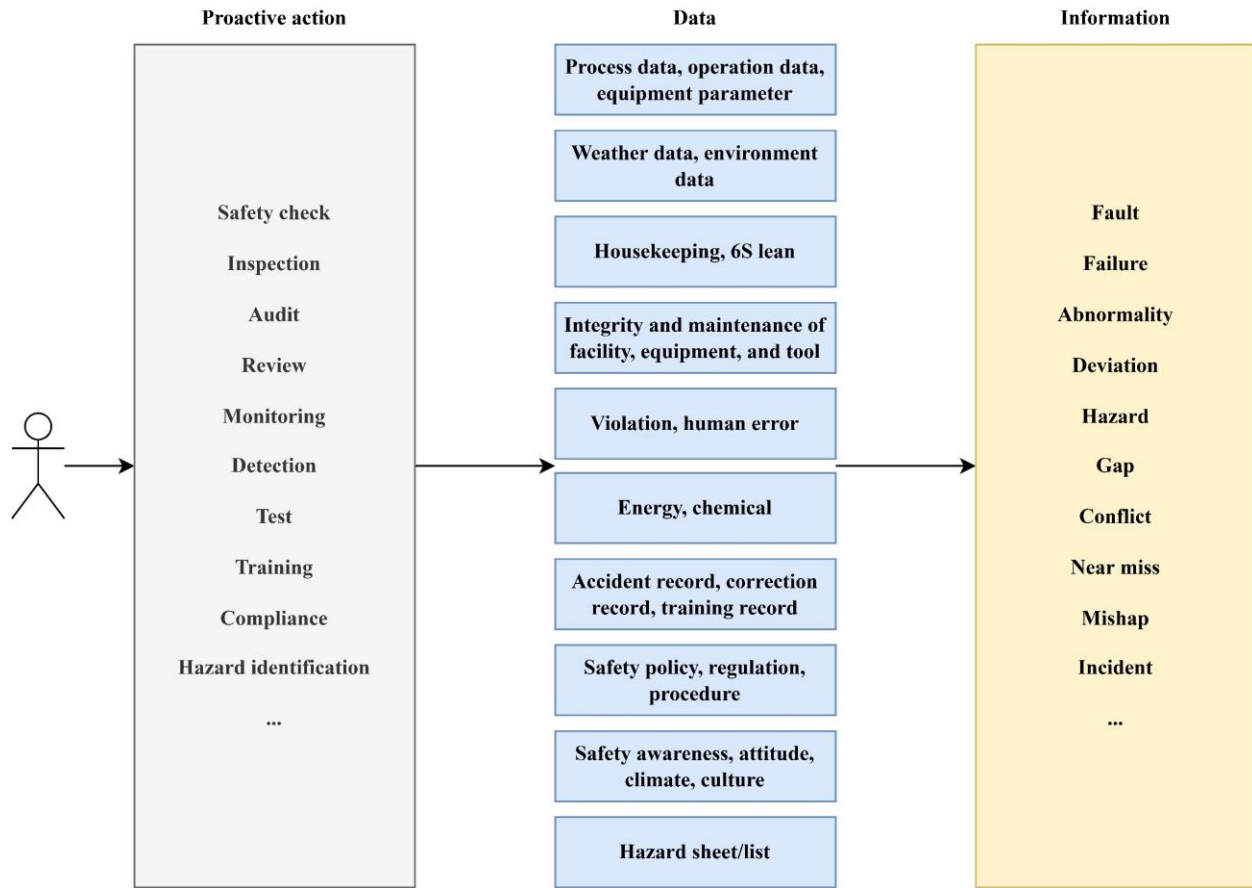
Proactive action

Safety check

Inspection

Audit

Review

Monitoring

Detection

Test

Training

Compliance

Hazard identification

...

Data

Process data, operation data, equipment parameter

Weather data, environment data

Housekeeping, 6S lean

Integrity and maintenance of facility, equipment, and tool

Violation, human error

Energy, chemical

Accident record, correction record, training record

Safety policy, regulation, procedure

Safety awareness, attitude, climate, culture

Hazard sheet/list

Information

Fault

Failure

Abnormality

Deviation

Hazard

Gap

Conflict

Near miss

Mishap

Incident

...